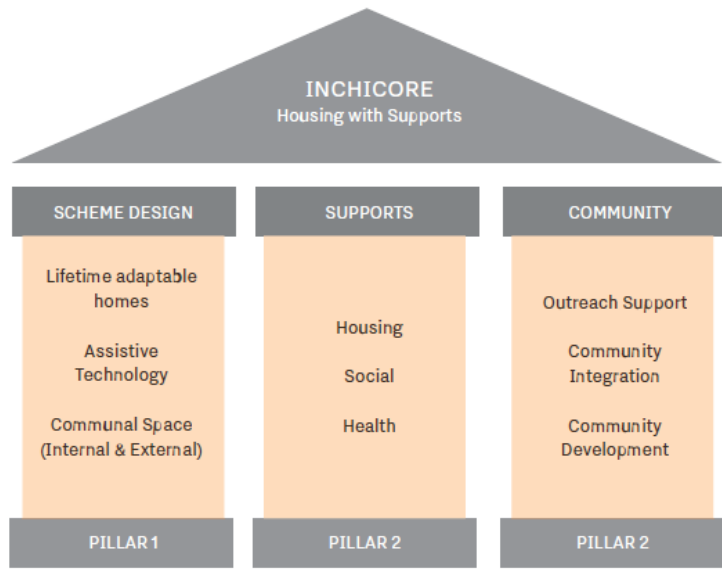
INCHICORE
Housing with Supports

SCHEME DESIGN

Lifetime adaptable homes

Assistive Technology

Communal Space (Internal & External)

PILLAR 1

SUPPORTS

Housing

Social

Health

PILLAR 2

COMMUNITY

Outreach Support

Community Integration

Community Development

PILLAR 2